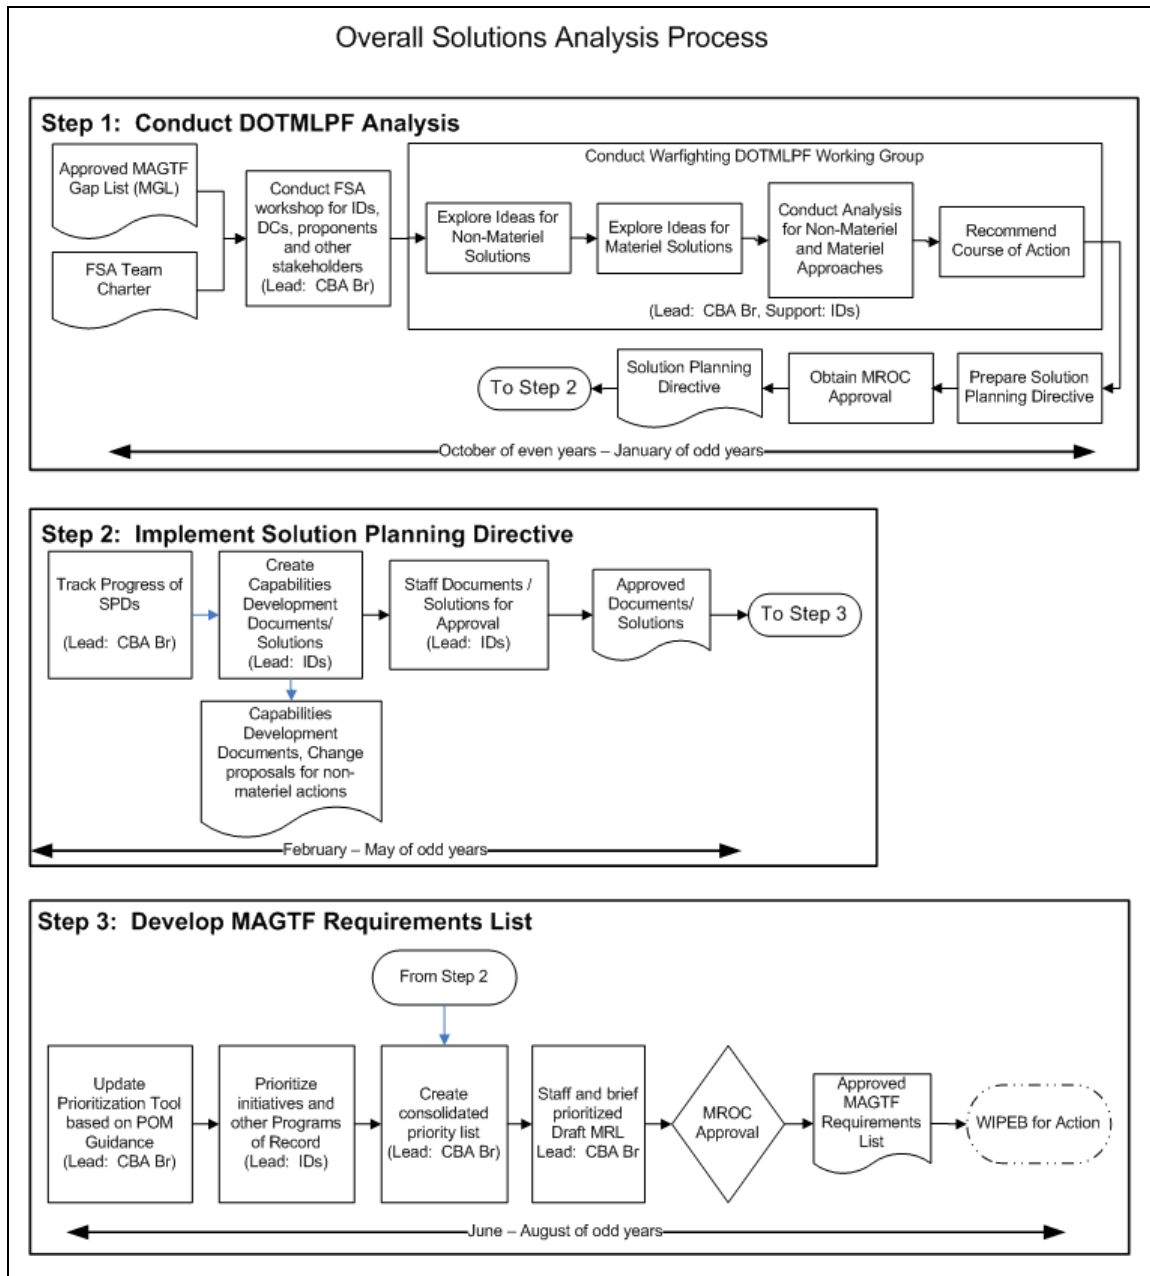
Overall Solutions Analysis Process

Step 1: Conduct DOTMLPF Analysis

Approved MAGTF Gap List (MGL)

FSA Team Charter

Conduct FSA workshop for IDs, DCs, proponents and other stakeholders (Lead: CBA Br)

Conduct Warfighting DOTMLPF Working Group

Explore Ideas for Non-Materiel Solutions

Explore Ideas for Materiel Solutions

Conduct Analysis for Non-Materiel and Materiel Approaches

Recommend Course of Action

(Lead: CBA Br, Support: IDs)

Prepare Solution Planning Directive

Obtain MROC Approval

Solution Planning Directive

To Step 2

October of even years – January of odd years

Step 2: Implement Solution Planning Directive

Track Progress of SPDs (Lead: CBA Br)

Create Capabilities Development Documents/ Solutions (Lead: IDs)

Staff Documents / Solutions for Approval (Lead: IDs)

Approved Documents/ Solutions

To Step 3

Capabilities Development Documents, Change proposals for non-materiel actions

February – May of odd years

Step 3: Develop MAGTF Requirements List

From Step 2

Update Prioritization Tool based on POM Guidance (Lead: CBA Br)

Prioritize initiatives and other Programs of Record (Lead: IDs)

Create consolidated priority list (Lead: CBA Br)

Staff and brief prioritized Draft MRL Lead: CBA Br

MROC Approval

Approved MAGTF Requirements List

WIPEB for Action

June – August of odd years